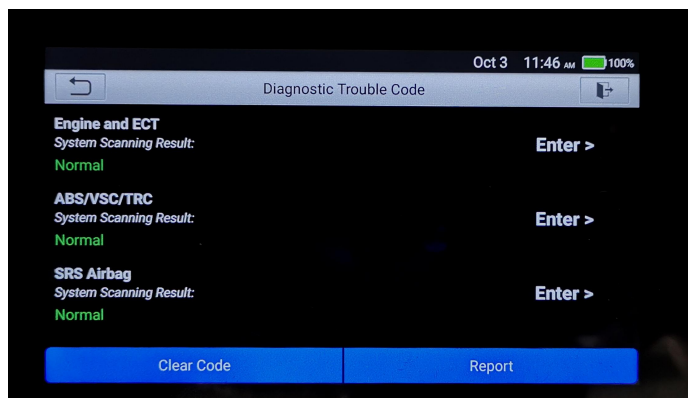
Oct 3 11:46 AM 100%

Diagnostic Trouble Code

Engine and ECT
System Scanning Result:
Normal
Enter >

ABS/VSC/TRC
System Scanning Result:
Normal
Enter >

SRS Airbag
System Scanning Result:
Normal
Enter >

Clear Code
Report